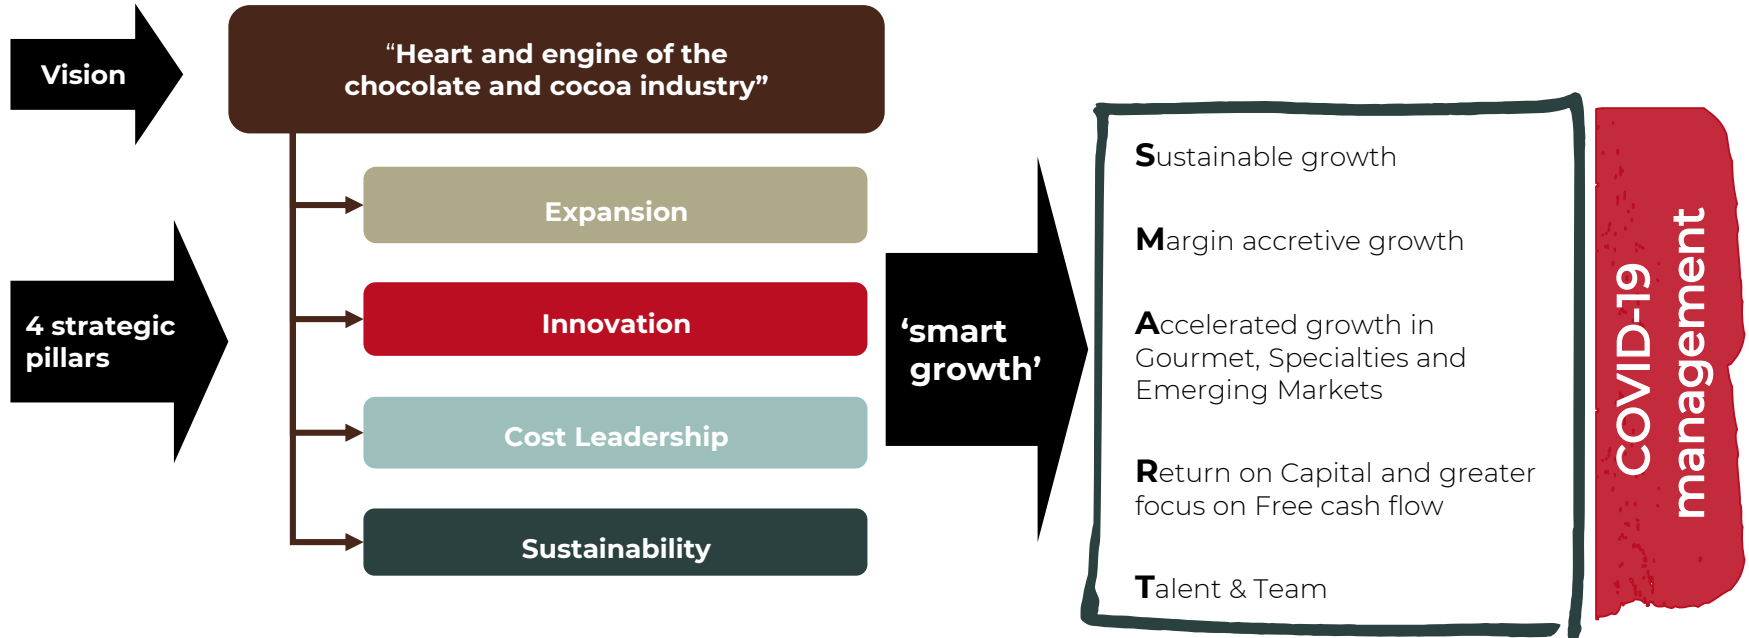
Vision

"Heart and engine of the chocolate and cocoa industry"

4 strategic pillars

Expansion

Innovation

Cost Leadership

Sustainability

'smart growth'

Sustainable growth

Margin accretive growth

Accelerated growth in Gourmet, Specialties and Emerging Markets

Return on Capital and greater focus on Free cash flow

Talent & Team

COVID-19 management